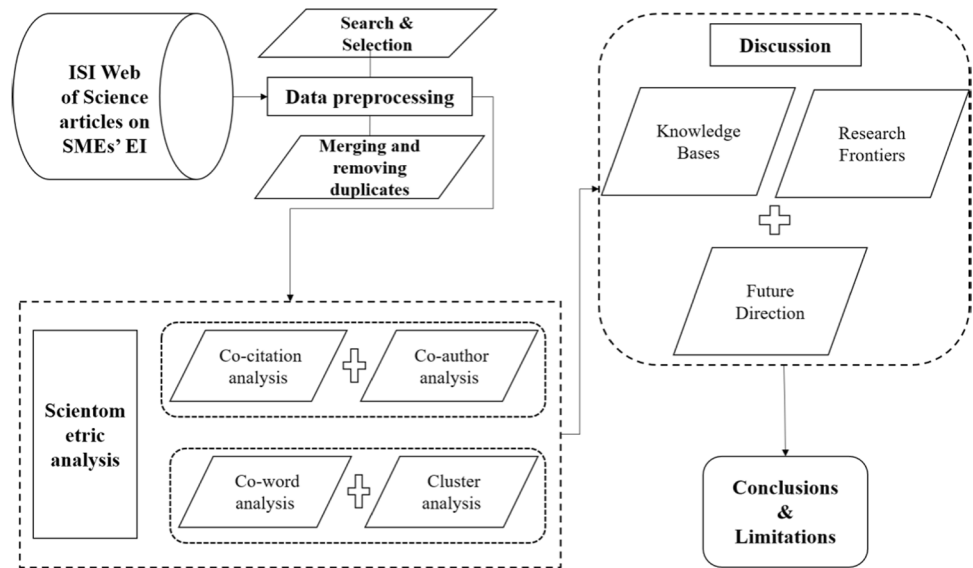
ISI Web of Science articles on SMEs' EI

Search & Selection

Data preprocessing

Merging and removing duplicates

Scientom etric analysis

Co-citation analysis

Co-author analysis

Co-word analysis

Cluster analysis

Discussion

Knowledge Bases

Research Frontiers

Future Direction

Conclusions & Limitations